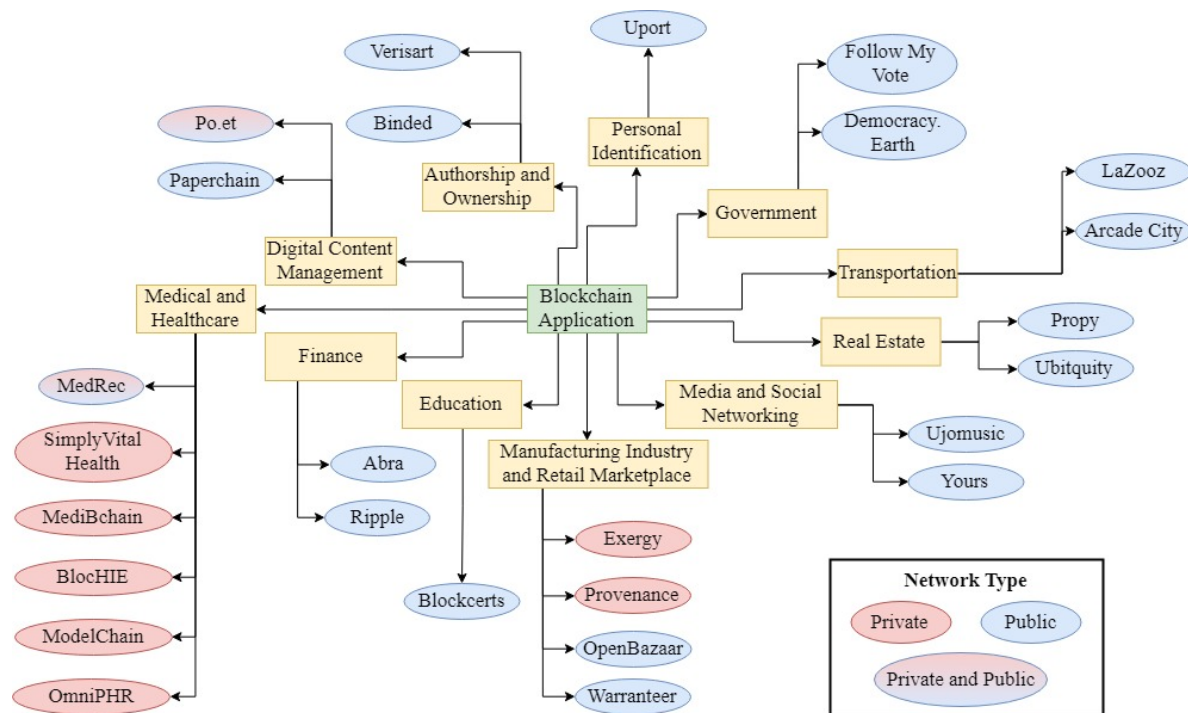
Blockchain Application

Personal Identification
Uport

Authorship and Ownership
Verisart
Binded

Digital Content Management
Po.et
Paperchain

Government
Follow My Vote
Democracy. Earth

Transportation
LaZooz
Arcade City

Real Estate
Propy
Ubitquity

Media and Social Networking
Ujomusic
Yours

Manufacturing Industry and Retail Marketplace
Exergy
Provenance
OpenBazaar
Warranteer

Education
Blockcerts

Finance
Abra
Ripple

Medical and Healthcare
MedRec
SimplyVital Health
MediBchain
BlocHIE
ModelChain
OmniPHR

Network Type
Private
Public
Private and Public